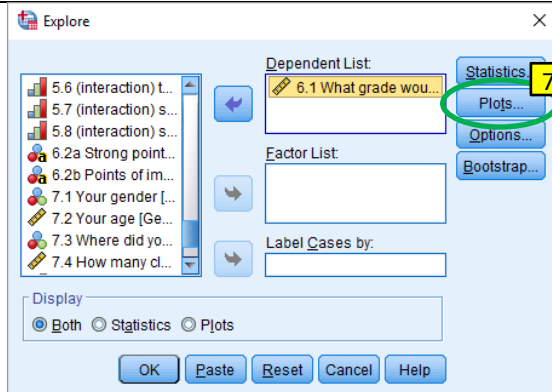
Explore

5.6 (interaction) t...
5.7 (interaction) s...
5.8 (interaction) s...
6.2a Strong point...
6.2b Points of im...
7.1 Your gender [...
7.2 Your age [Ge...
7.3 Where did yo...
7.4 How many cl...

Dependent List:
6.1 What grade wou...

Factor List:

Label Cases by:

Statistics...
7
Plots...
Options...
Bootstrap...

Display
Both Statistics Plots

OK Paste Reset Cancel Help